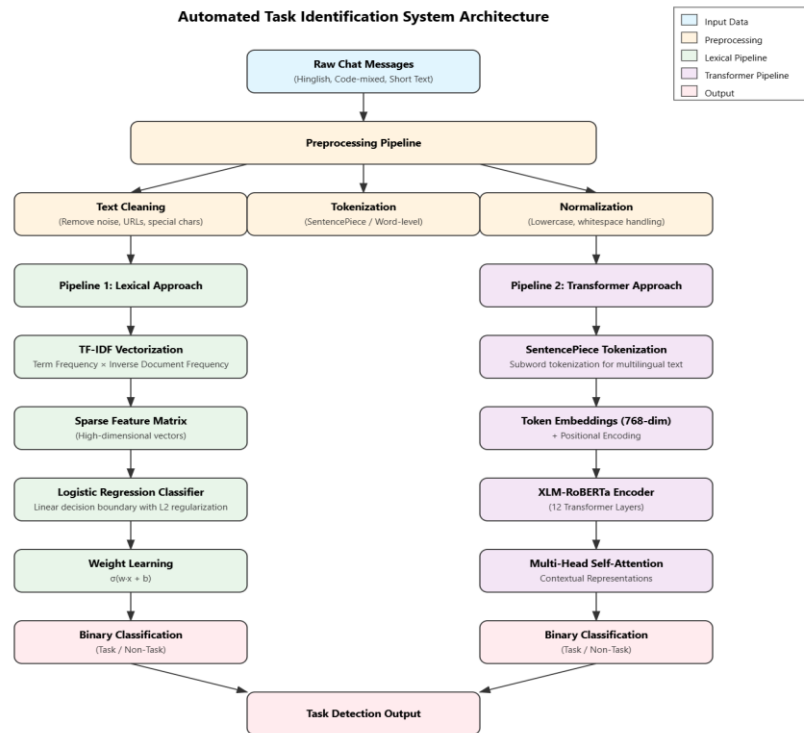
Automated Task Identification System Architecture

Input Data
Preprocessing
Lexical Pipeline
Transformer Pipeline
Output

Raw Chat Messages
(Hinglish, Code-mixed, Short Text)

Preprocessing Pipeline

Text Cleaning
(Remove noise, URLs, special chars)

Tokenization
(SentencePiece / Word-level)

Normalization
(Lowercase, whitespace handling)

Pipeline 1: Lexical Approach

TF-IDF Vectorization
Term Frequency × Inverse Document Frequency

Sparse Feature Matrix
(High-dimensional vectors)

Logistic Regression Classifier
Linear decision boundary with L2 regularization

Weight Learning
$\sigma(w \cdot x + b)$

Binary Classification
(Task / Non-Task)

Pipeline 2: Transformer Approach

SentencePiece Tokenization
Subword tokenization for multilingual text

Token Embeddings (768-dim)
+ Positional Encoding

XLM-RoBERTa Encoder
(12 Transformer Layers)

Multi-Head Self-Attention
Contextual Representations

Binary Classification
(Task / Non-Task)

Task Detection Output